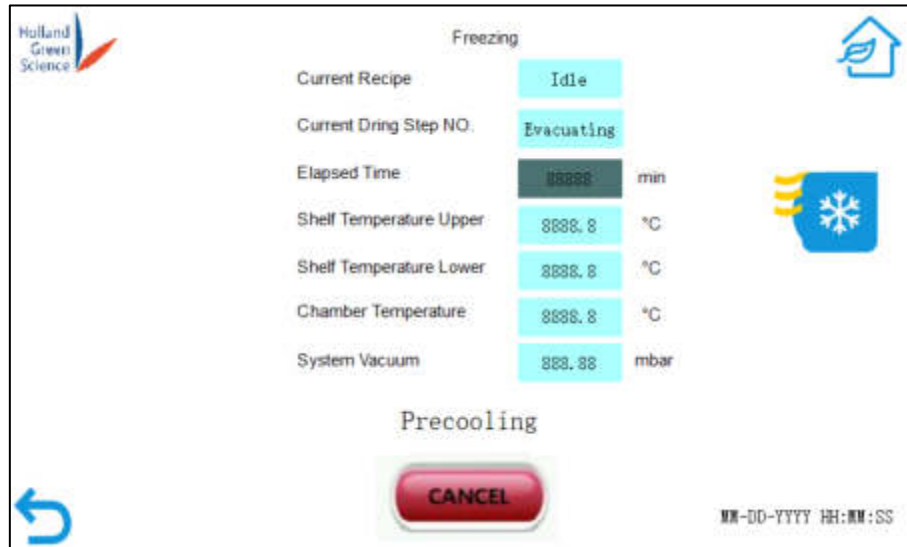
Holland Green Science

Freezing

| Current Recipe | Idle | |
|---|---|---|
| Current Dring Step NO. | Evacuating | |
| Elapsed Time | 88888 | min |
| Shelf Temperature Upper | 8888.8 | °C |
| Shelf Temperature Lower | 8888.8 | °C |
| Chamber Temperature | 8888.8 | °C |
| System Vacuum | 888.88 | mbar |

Precooling

CANCEL

MM-DD-YYYY HH:MM:SS